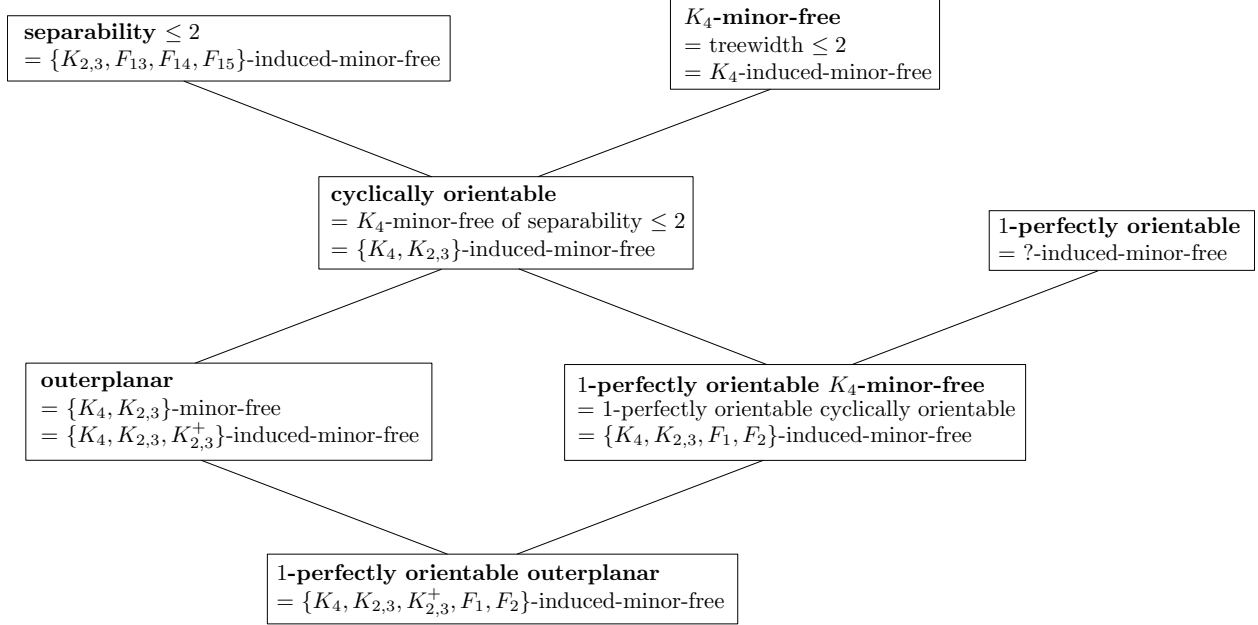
**separability** $\leq 2$
$= \{K_{2,3}, F_{13}, F_{14}, F_{15}\}$-induced-minor-free

$K_4$**-minor-free**
$=$ treewidth $\leq 2$
$= K_4$-induced-minor-free

**cyclically orientable**
$= K_4$-minor-free of separability $\leq 2$
$= \{K_4, K_{2,3}\}$-induced-minor-free

1**-perfectly orientable**
$=$ ?-induced-minor-free

**outerplanar**
$= \{K_4, K_{2,3}\}$-minor-free
$= \{K_4, K_{2,3}, K_{2,3}^+\}$-induced-minor-free

1**-perfectly orientable** $K_4$**-minor-free**
$=$ 1-perfectly orientable cyclically orientable
$= \{K_4, K_{2,3}, F_1, F_2\}$-induced-minor-free

1**-perfectly orientable outerplanar**
$= \{K_4, K_{2,3}, K_{2,3}^+, F_1, F_2\}$-induced-minor-free